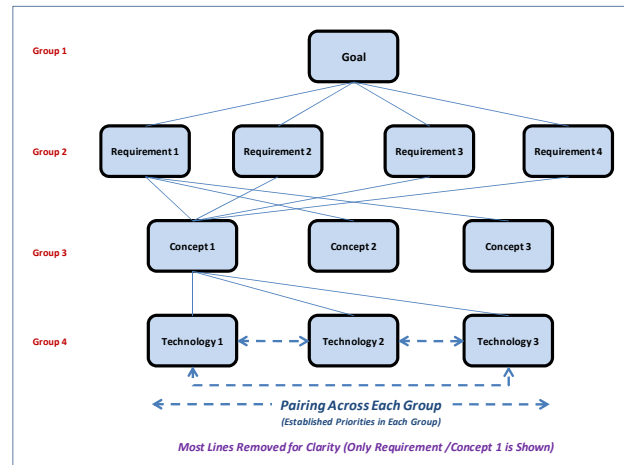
Group 1

Goal

Group 2

Requirement 1

Requirement 2

Requirement 3

Requirement 4

Group 3

Concept 1

Concept 2

Concept 3

Group 4

Technology 1

Technology 2

Technology 3

Pairing Across Each Group

(Established Priorities in Each Group)

Most Lines Removed for Clarity (Only Requirement /Concept 1 is Shown)